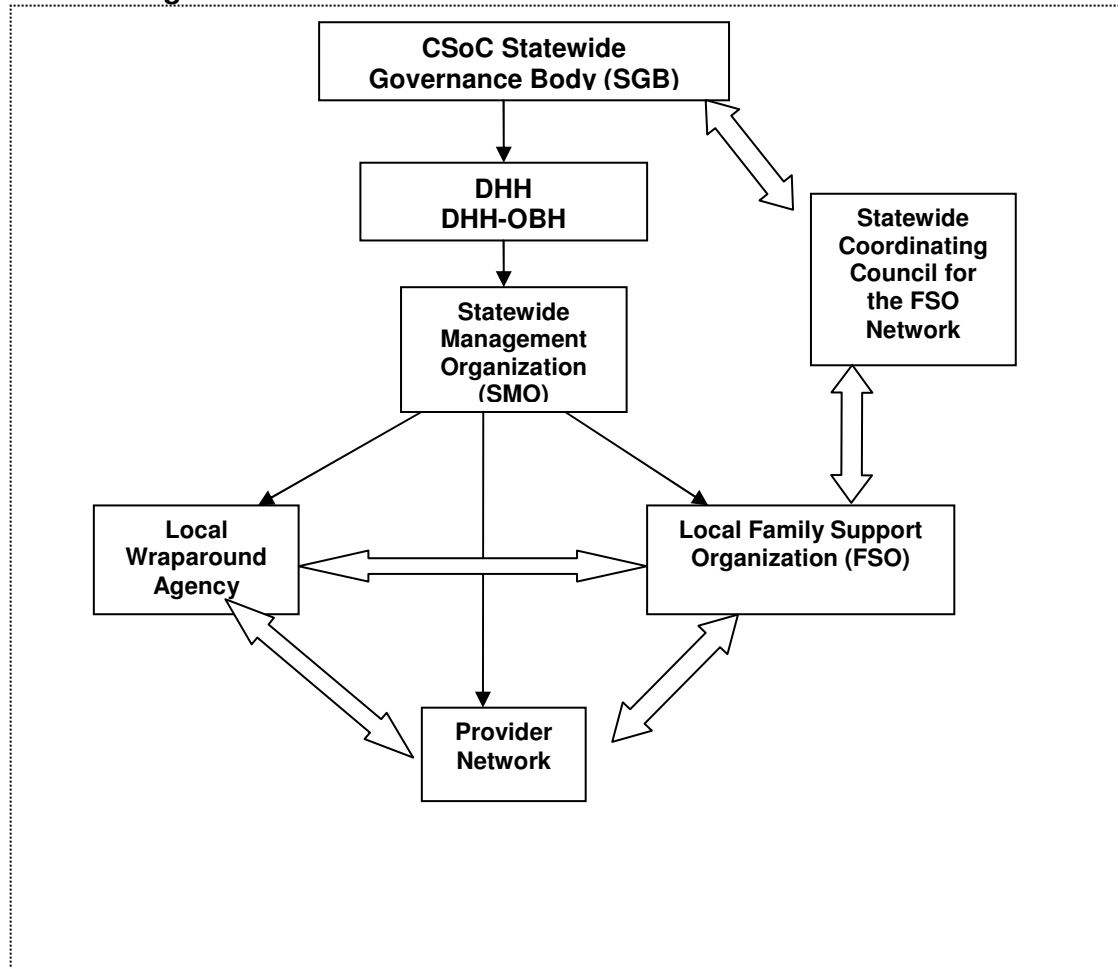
CSoC Statewide Governance Body (SGB)

DHH
DHH-OBH

Statewide Coordinating Council for the FSO Network

Statewide Management Organization (SMO)

Local Wraparound Agency

Local Family Support Organization (FSO)

Provider Network